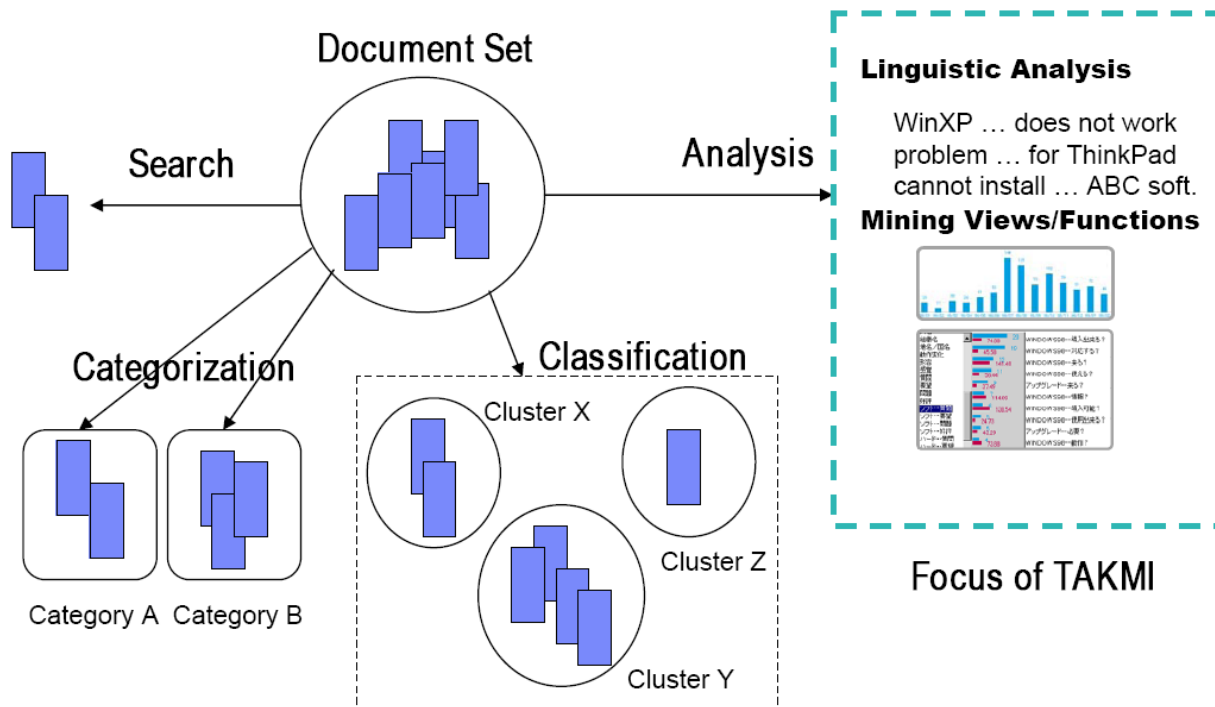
Document Set

Search

Analysis

Linguistic Analysis

WinXP … does not work problem … for ThinkPad cannot install … ABC soft.

Mining Views/Functions

Categorization

Classification

Cluster X

Cluster Z

Cluster Y

Category A

Category B

Focus of TAKMI

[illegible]